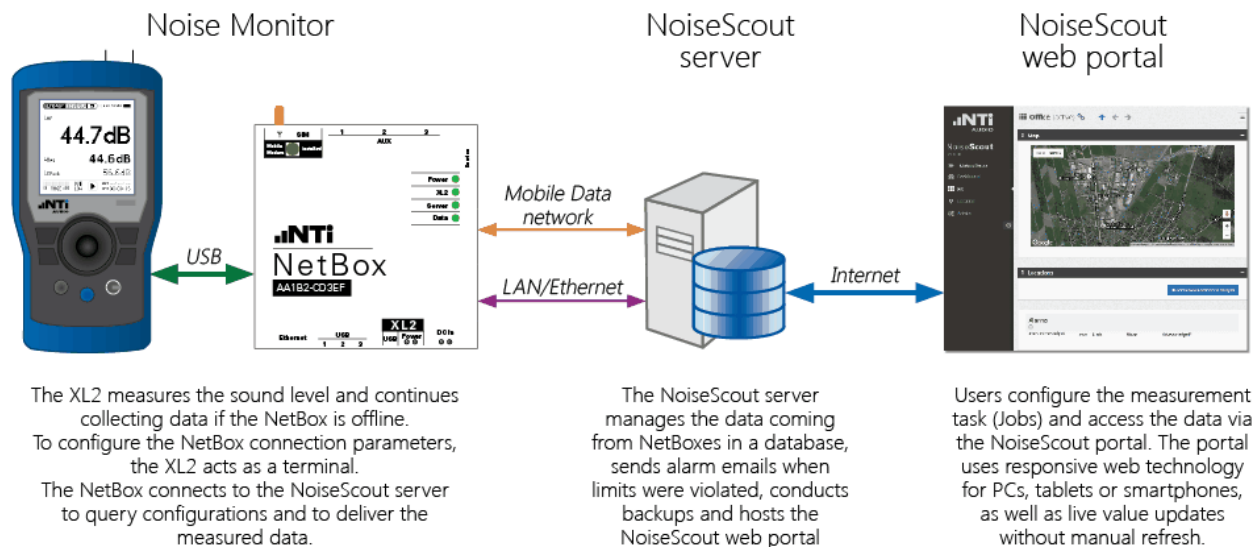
Noise Monitor

NoiseScout server

NoiseScout web portal

44.7dB

44.6dB

NTi

USB

SIM

1 2 3

AUX

Mobile Modem

Power

XL2

Server

Data

NTi

NetBox

AA1B2-CD3EF

Ethernet

USB

1 2 3

XL2

USB

Power

DC In

Mobile Data network

LAN/Ethernet

Internet

NTi

NoiseScout

Office

Map

Locations

Google

The XL2 measures the sound level and continues collecting data if the NetBox is offline. To configure the NetBox connection parameters, the XL2 acts as a terminal. The NetBox connects to the NoiseScout server to query configurations and to deliver the measured data.

The NoiseScout server manages the data coming from NetBoxes in a database, sends alarm emails when limits were violated, conducts backups and hosts the NoiseScout web portal

Users configure the measurement task (Jobs) and access the data via the NoiseScout portal. The portal uses responsive web technology for PCs, tablets or smartphones, as well as live value updates without manual refresh.